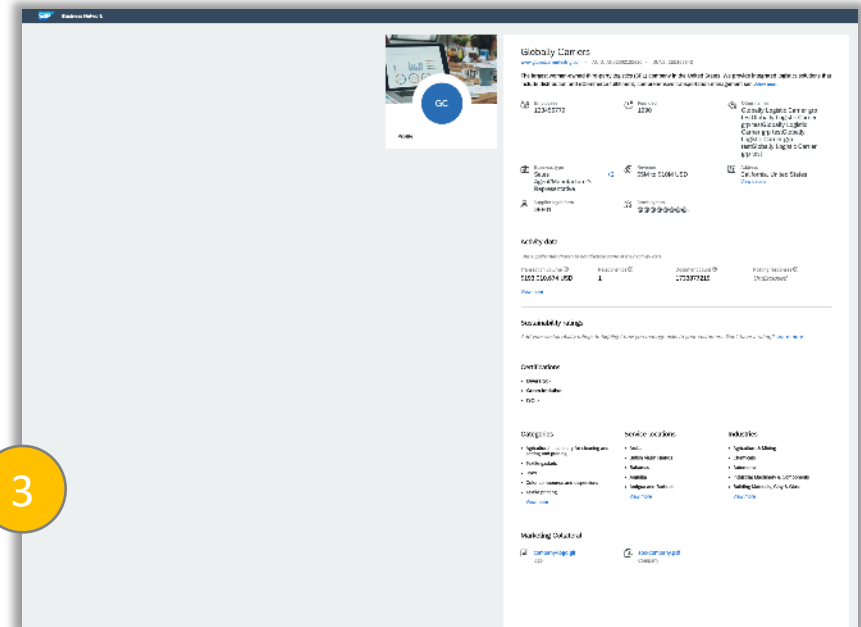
SAP Business Network

GC

Profile

Globally Carriers

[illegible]

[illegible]

Employees
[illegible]

Founded
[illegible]

Other names
Globally Logistic Carriers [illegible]

Business type
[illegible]

+2

Revenue
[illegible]

Address
California, United States
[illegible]

Supplier type
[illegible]

Activity data

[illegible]

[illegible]
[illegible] USD

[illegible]
1

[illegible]

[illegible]

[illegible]

Sustainability ratings

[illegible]

Certifications

• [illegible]
• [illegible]
• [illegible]

Categories

• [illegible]
• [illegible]
• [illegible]
• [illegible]
• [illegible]
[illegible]

Service locations

• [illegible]
• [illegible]
• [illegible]
• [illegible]
• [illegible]
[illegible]

Industries

• Agriculture & Mining
• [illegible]
• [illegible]
• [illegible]
• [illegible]
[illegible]

Marketing Collateral

company-logo.gif
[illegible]

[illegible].pdf
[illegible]

3